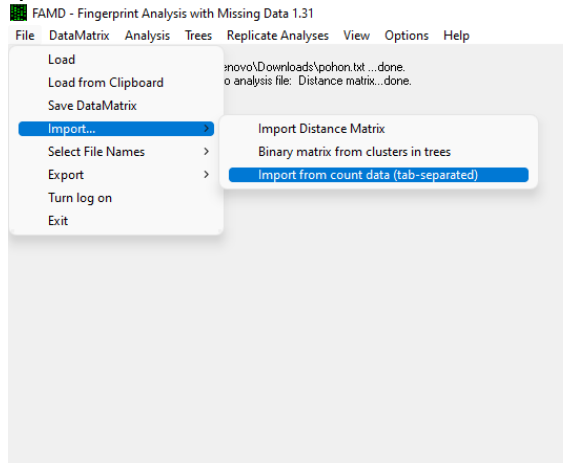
FAMD - Fingerprint Analysis with Missing Data 1.31

File DataMatrix Analysis Trees Replicate Analyses View Options Help

Load
Load from Clipboard
Save DataMatrix
Import...
Select File Names
Export
Turn log on
Exit

enovo\Downloads\pohon.txt ...done.
o analysis file: Distance matrix...done.

Import Distance Matrix
Binary matrix from clusters in trees
Import from count data (tab-separated)